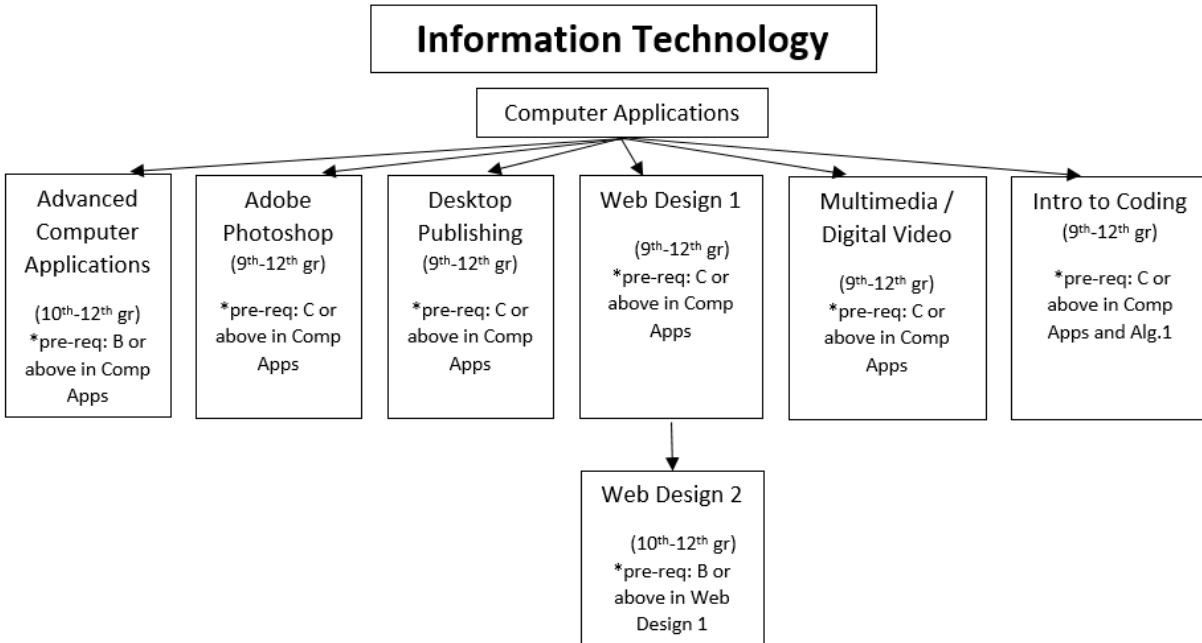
Information Technology

Computer Applications

Advanced Computer Applications

($10^{th}$-$12^{th}$ gr)
*pre-req: B or above in Comp Apps

Adobe Photoshop
($9^{th}$-$12^{th}$ gr)

*pre-req: C or above in Comp Apps

Desktop Publishing
($9^{th}$-$12^{th}$ gr)

*pre-req: C or above in Comp Apps

Web Design 1

($9^{th}$-$12^{th}$ gr)
*pre-req: C or above in Comp Apps

Multimedia / Digital Video

($9^{th}$-$12^{th}$ gr)
*pre-req: C or above in Comp Apps

Intro to Coding
($9^{th}$-$12^{th}$ gr)

*pre-req: C or above in Comp Apps and Alg.1

Web Design 2

($10^{th}$-$12^{th}$ gr)
*pre-req: B or above in Web Design 1